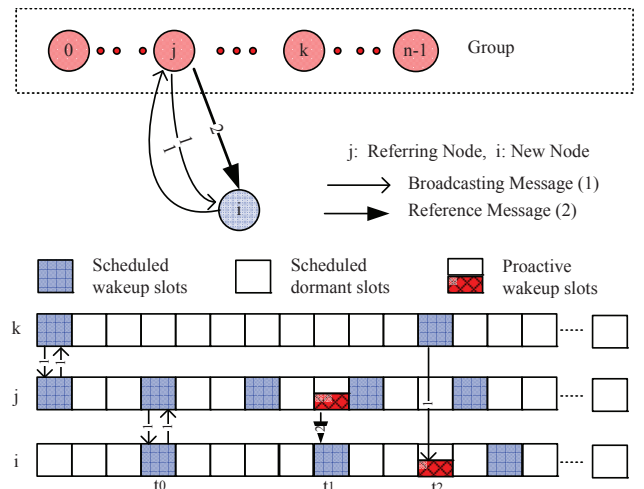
0

j

k

n-1

Group

1

1

2

i

j: Referring Node, i: New Node

Broadcasting Message (1)

Reference Message (2)

Scheduled wakeup slots

Scheduled dormant slots

Proactive wakeup slots

k

j

i

1

1

1

1

2

1

t0

t1

t2